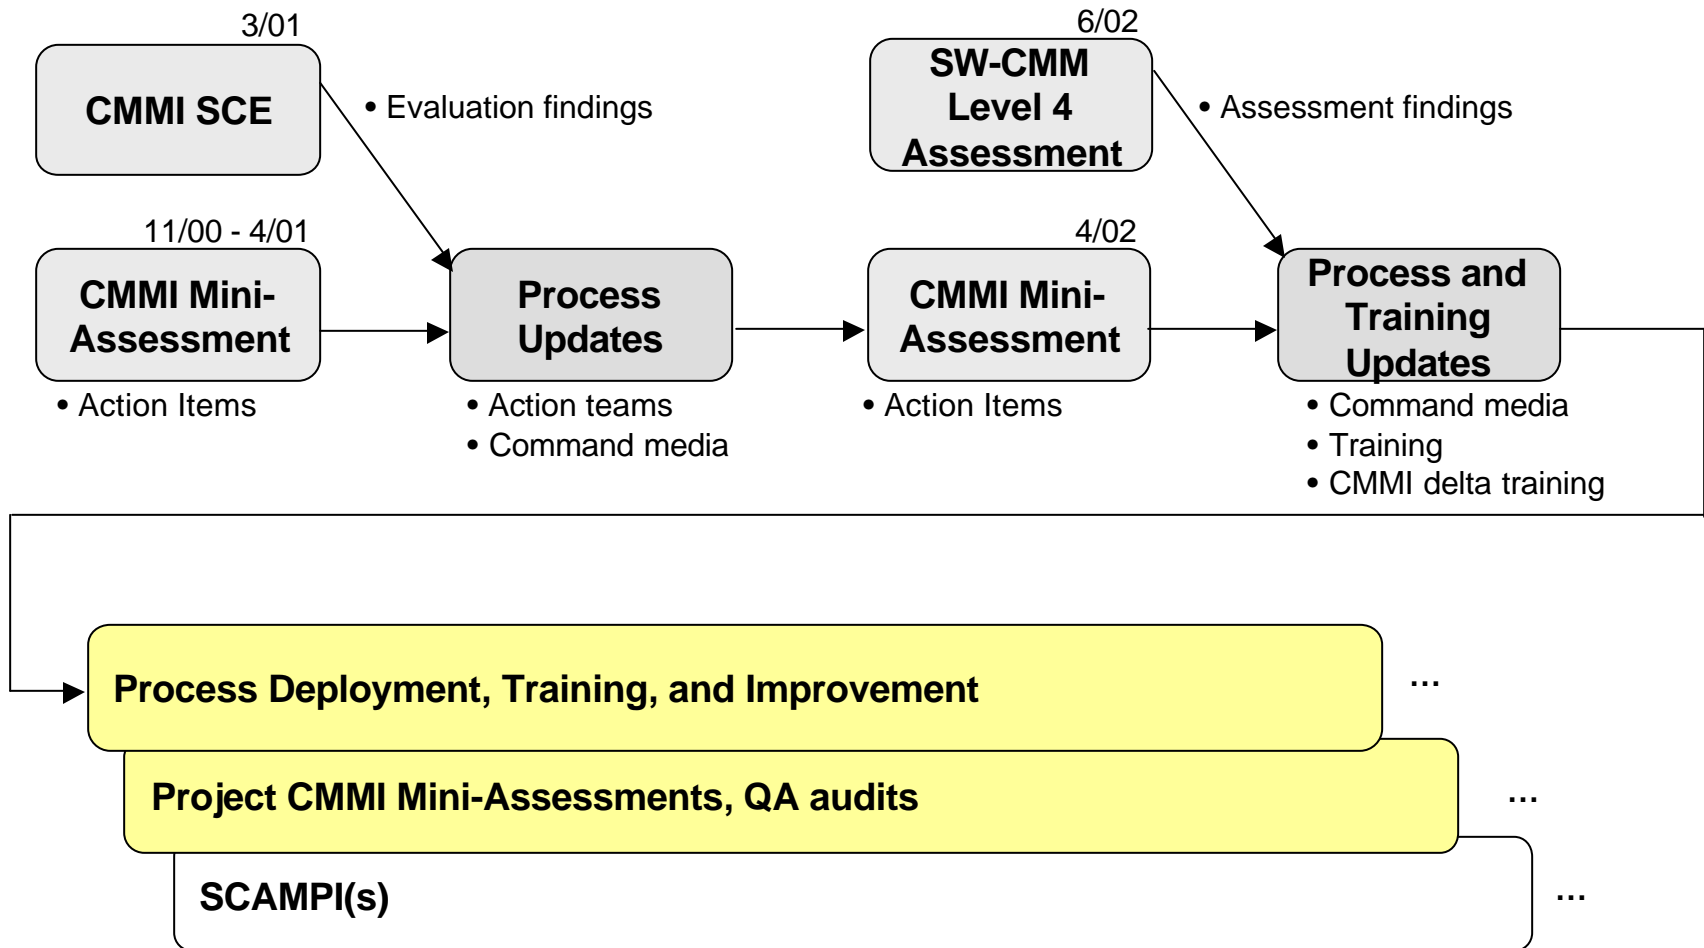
3/01

CMMI SCE

• Evaluation findings

6/02

SW-CMM Level 4 Assessment

• Assessment findings

11/00 - 4/01

CMMI Mini-Assessment

• Action Items

Process Updates

• Action teams
• Command media

4/02

CMMI Mini-Assessment

• Action Items

Process and Training Updates

• Command media
• Training
• CMMI delta training

Process Deployment, Training, and Improvement

...

Project CMMI Mini-Assessments, QA audits

...

SCAMPI(s)

...